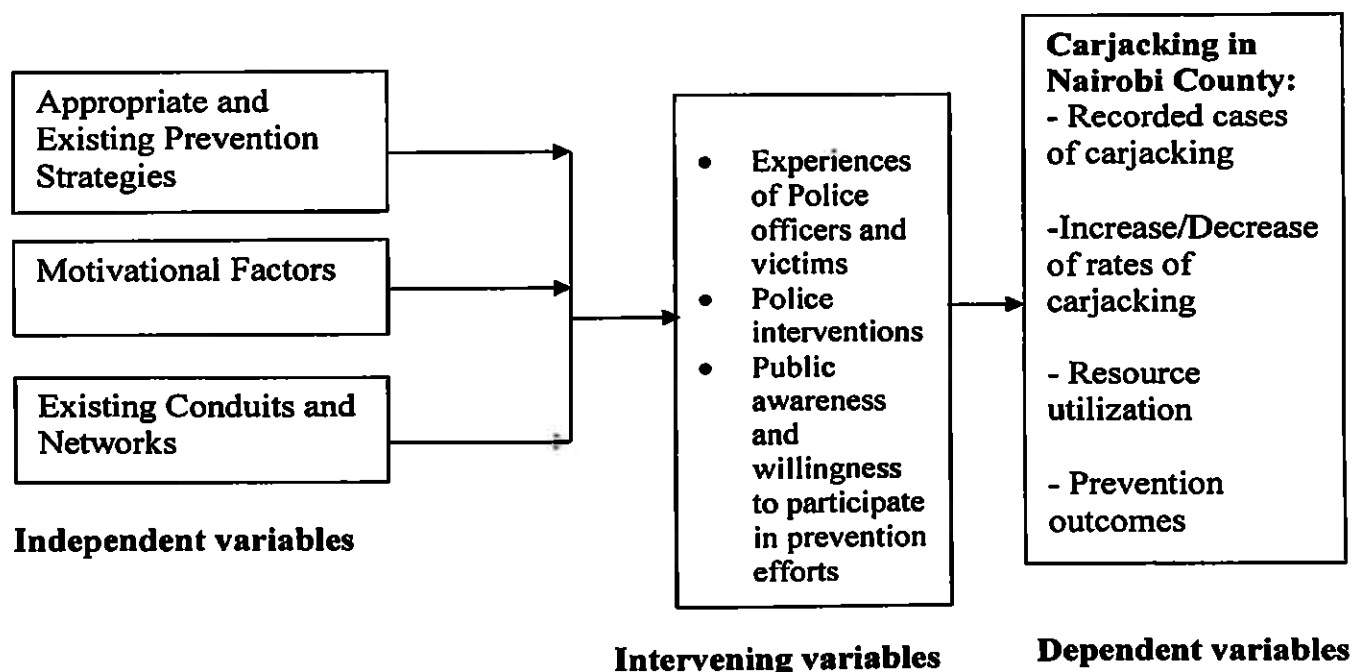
Appropriate and Existing Prevention Strategies

Motivational Factors

Existing Conduits and Networks

Independent variables

- Experiences of Police officers and victims
- Police interventions
- Public awareness and willingness to participate in prevention efforts

Intervening variables

Carjacking in Nairobi County:
- Recorded cases of carjacking

-Increase/Decrease of rates of carjacking

- Resource utilization

- Prevention outcomes

Dependent variables